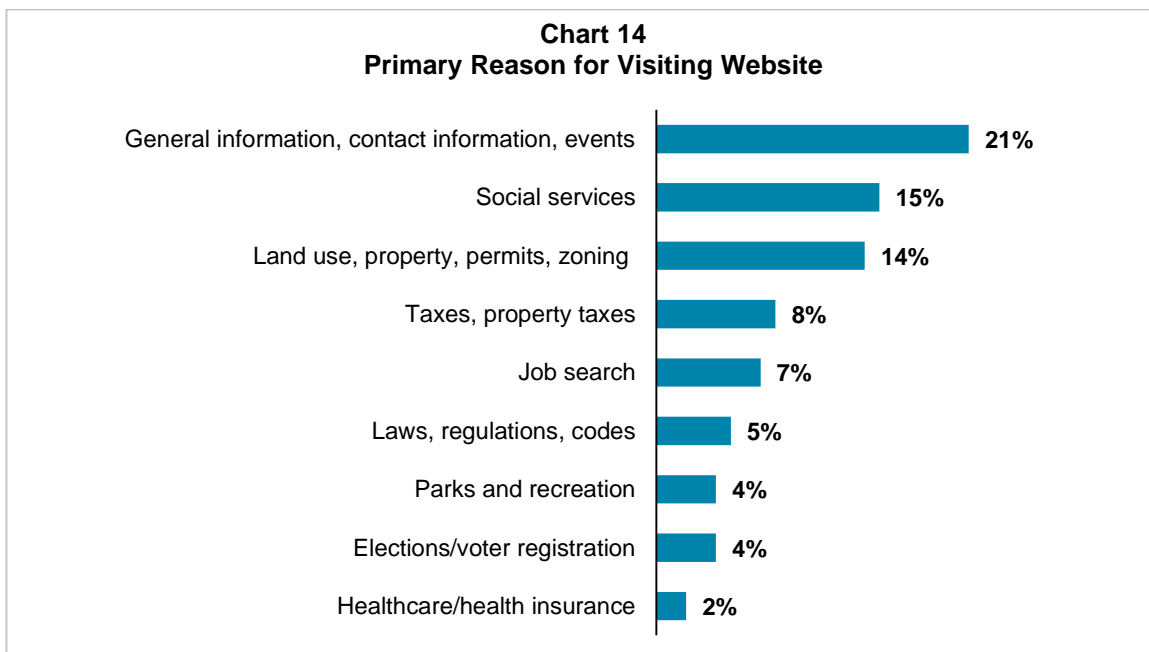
Chart 14
Primary Reason for Visiting Website

General information, contact information, events 21%
Social services 15%
Land use, property, permits, zoning 14%
Taxes, property taxes 8%
Job search 7%
Laws, regulations, codes 5%
Parks and recreation 4%
Elections/voter registration 4%
Healthcare/health insurance 2%